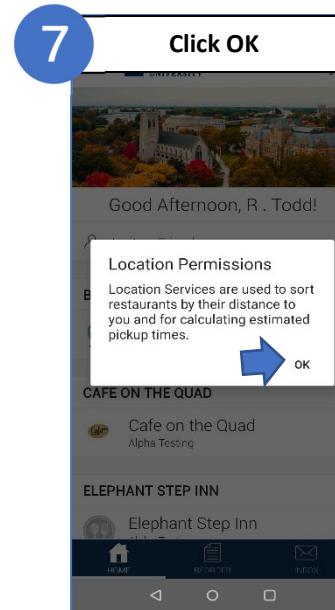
7

Click OK

UNIVERSITY

Good Afternoon, R . Todd!

B

Location Permissions

Location Services are used to sort restaurants by their distance to you and for calculating estimated pickup times.

OK

CAFE ON THE QUAD

Cafe on the Quad
Alpha Testing

ELEPHANT STEP INN

Elephant Step Inn

HOME

REORDER

INBOX